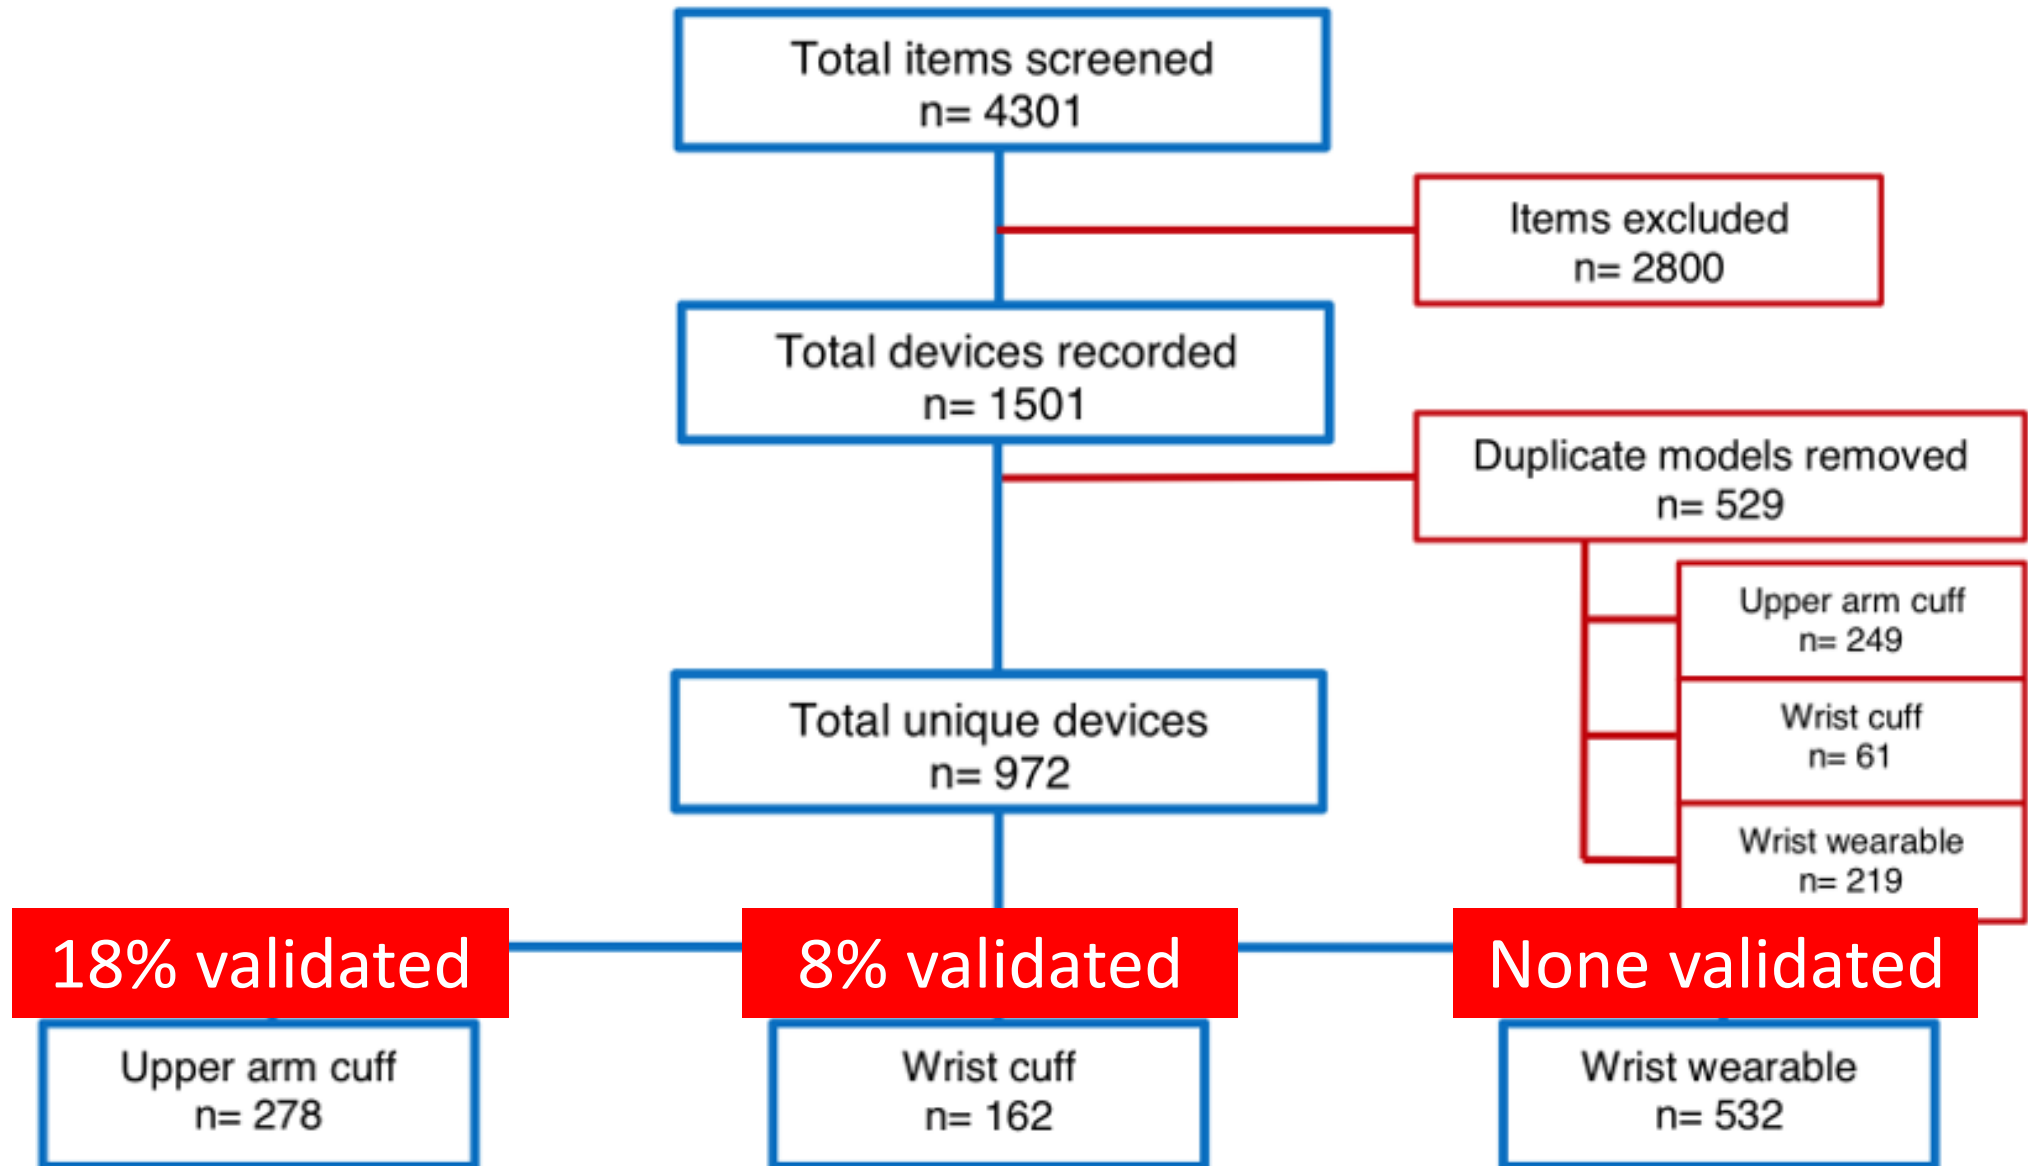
Total items screened
n= 4301

Items excluded
n= 2800

Total devices recorded
n= 1501

Duplicate models removed
n= 529

Upper arm cuff
n= 249

Wrist cuff
n= 61

Wrist wearable
n= 219

Total unique devices
n= 972

18% validated

8% validated

None validated

Upper arm cuff
n= 278

Wrist cuff
n= 162

Wrist wearable
n= 532